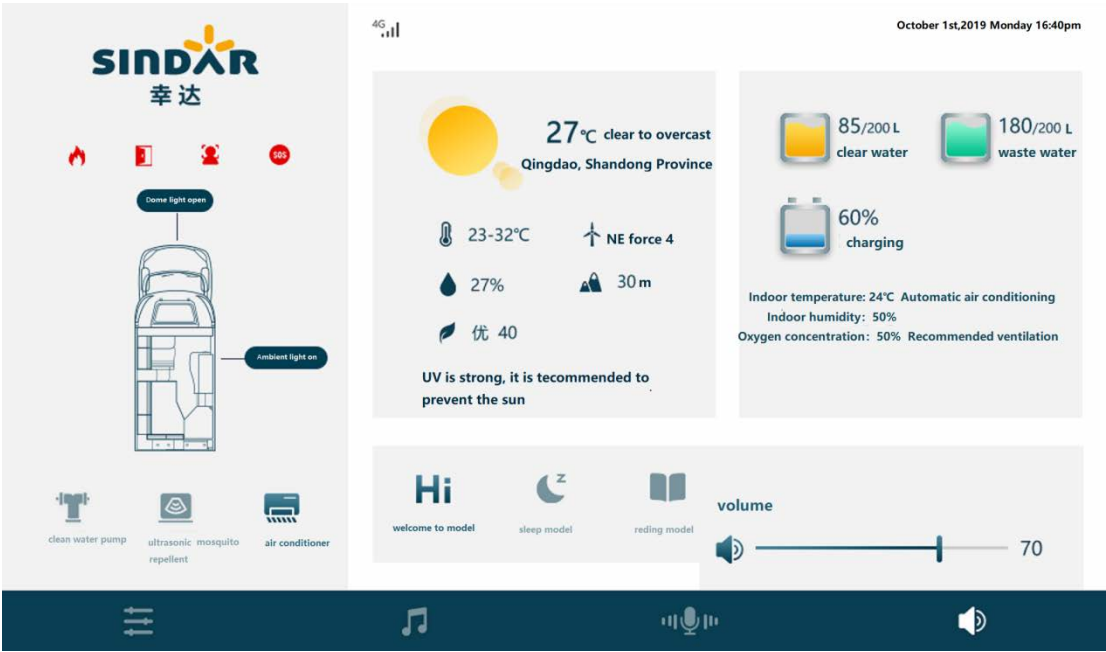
SINDAR
幸达

SOS

Dome light open

Ambient light on

clean water pump

ultrasonic mosquito repellent

air conditioner

4G

October 1st,2019 Monday 16:40pm

27℃ clear to overcast
Qingdao, Shandong Province

23-32℃

NE force 4

27%

30 m

优 40

UV is strong, it is tecommended to prevent the sun

85/200 L
clear water

180/200 L
waste water

60%
charging

Indoor temperature: 24℃ Automatic air conditioning
Indoor humidity: 50%
Oxygen concentration: 50% Recommended ventilation

Hi
welcome to model

z
sleep model

reding model

volume

70